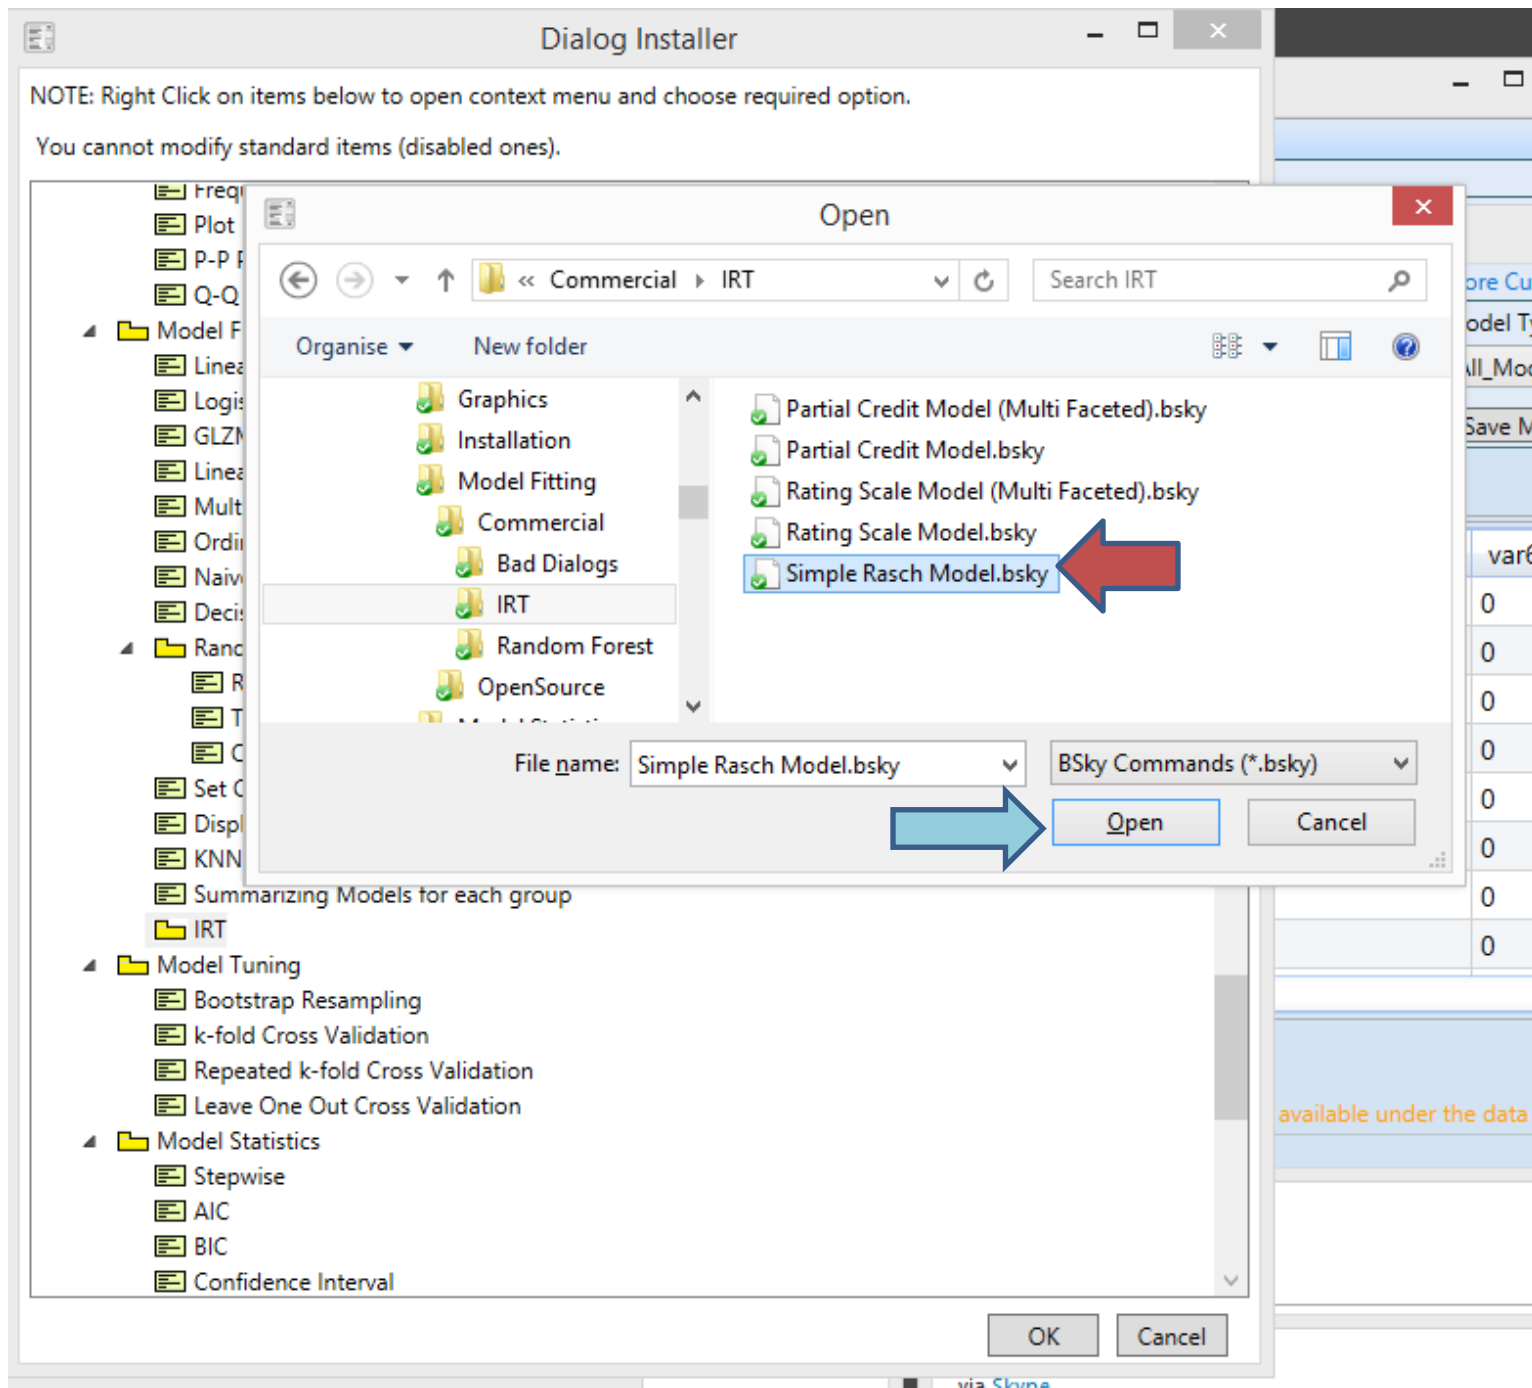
Dialog Installer

NOTE: Right Click on items below to open context menu and choose required option.

You cannot modify standard items (disabled ones).

Freq
Plot
P-P
Q-Q
Model F
Linea
Logis
GLZN
Linea
Mult
Ordi
Naiv
Deci
Ranc
R
T
C
Set C
Displ
KNN
Summarizing Models for each group
IRT
Model Tuning
Bootstrap Resampling
k-fold Cross Validation
Repeated k-fold Cross Validation
Leave One Out Cross Validation
Model Statistics
Stepwise
AIC
BIC
Confidence Interval

OK Cancel

Open

« Commercial › IRT

Search IRT

Organise ▾ New folder

Graphics
Installation
Model Fitting
Commercial
Bad Dialogs
IRT
Random Forest
OpenSource

Partial Credit Model (Multi Faceted).bsky
Partial Credit Model.bsky
Rating Scale Model (Multi Faceted).bsky
Rating Scale Model.bsky
Simple Rasch Model.bsky

File name: Simple Rasch Model.bsky

BSky Commands (*.bsky)

Open Cancel

ore Cu
odel T
ll_Mo
Save M
var
0
0
0
0
0
0
0
0
available under the data
via Skype